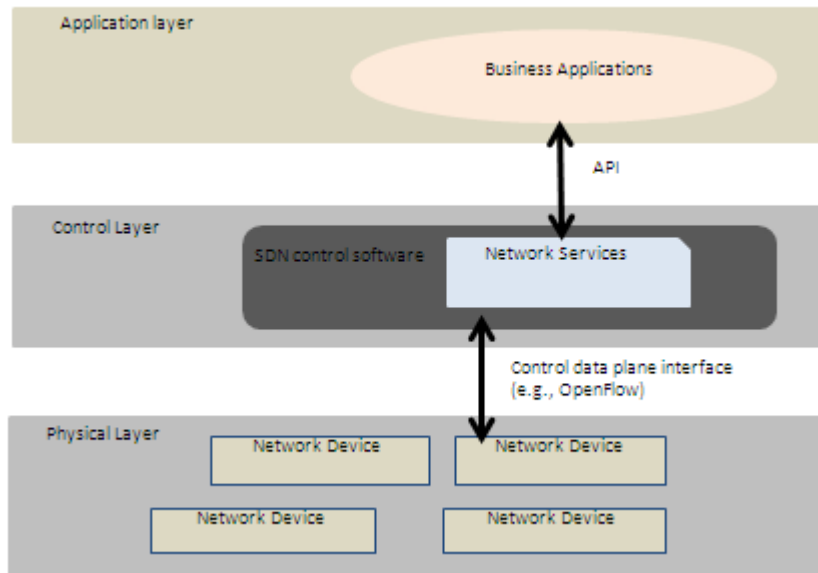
Application layer

Business Applications

API

Control Layer

SDN control software

Network Services

Control data plane interface
(e.g., OpenFlow)

Physical Layer

Network Device

Network Device

Network Device

Network Device